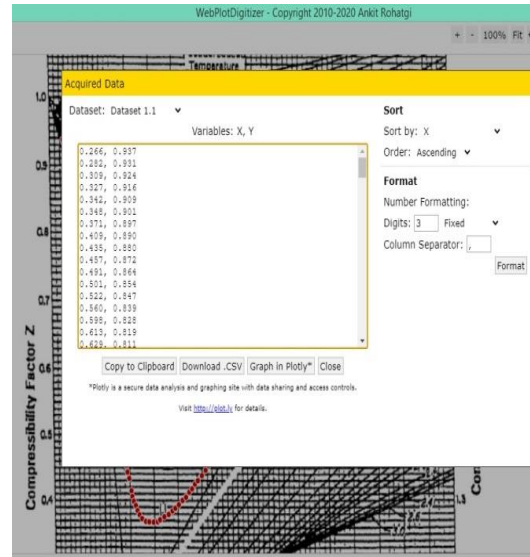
WebPlotDigitizer - Copyright 2010-2020 Ankit Rohatgi

+ - 100% Fit

Temperature

Acquired Data

Dataset: Dataset 1.1

Variables: X, Y

0.266, 0.937
0.282, 0.931
0.309, 0.924
0.327, 0.916
0.342, 0.909
0.348, 0.901
0.371, 0.897
0.409, 0.890
0.435, 0.880
0.457, 0.872
0.491, 0.864
0.501, 0.854
0.522, 0.847
0.560, 0.839
0.598, 0.828
0.619, 0.819
0.629, 0.811

Sort

Sort by: X

Order: Ascending

Format

Number Formatting:

Digits: 3 Fixed

Column Separator: ,

Format

Copy to Clipboard Download .CSV Graph in Plotly* Close

*Plotly is a secure data analysis and graphing site with data sharing and access controls.

Visit http://plot.ly for details.

1.0

0.9

0.8

0.7

0.6

0.4

Compressibility Factor Z

1.3

Co